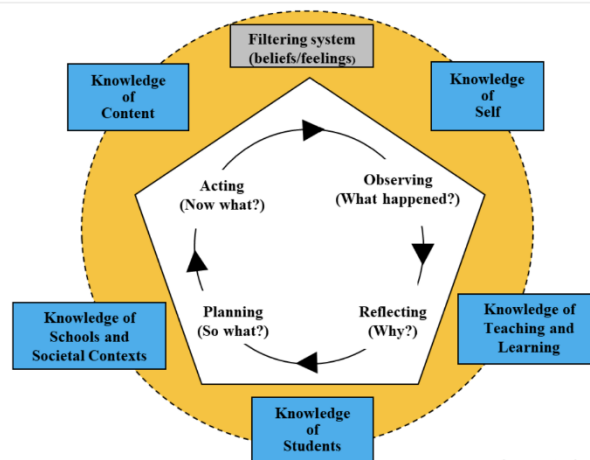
Filtering system (beliefs/feelings)

Knowledge of Content

Knowledge of Self

Acting (Now what?)

Observing (What happened?)

Planning (So what?)

Reflecting (Why?)

Knowledge of Schools and Societal Contexts

Knowledge of Teaching and Learning

Knowledge of Students